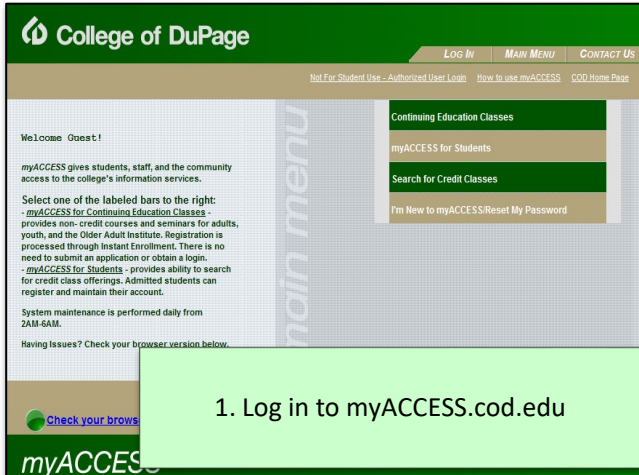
College of DuPage

LOG IN | MAIN MENU | CONTACT US

Not For Student Use - Authorized User Login | How to use myACCESS | COD Home Page

main menu

Welcome Guest!

myACCESS gives students, staff, and the community access to the college's information services.

Select one of the labeled bars to the right:
- myACCESS for Continuing Education Classes - provides non- credit courses and seminars for adults, youth, and the Older Adult Institute. Registration is processed through Instant Enrollment. There is no need to submit an application or obtain a login.
- myACCESS for Students - provides ability to search for credit class offerings. Admitted students can register and maintain their account.

System maintenance is performed daily from 2AM-6AM.

Having Issues? Check your browser version below.

Continuing Education Classes

myACCESS for Students

Search for Credit Classes

I'm New to myACCESS/Reset My Password

Check your brows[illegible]

myACCES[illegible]

1. Log in to myACCESS.cod.edu